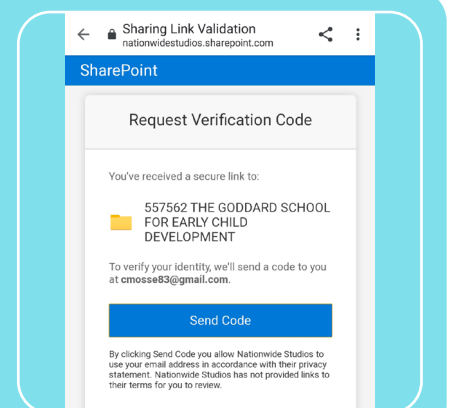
Sharing Link Validation
nationwidestudios.sharepoint.com

SharePoint

Request Verification Code

You've received a secure link to:

557562 THE GODDARD SCHOOL FOR EARLY CHILD DEVELOPMENT

To verify your identity, we'll send a code to you at cmosse83@gmail.com.

Send Code

By clicking Send Code you allow Nationwide Studios to use your email address in accordance with their privacy statement. Nationwide Studios has not provided links to their terms for you to review.